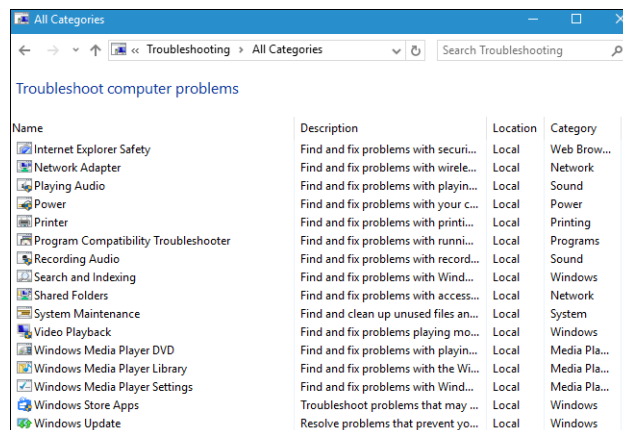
All Categories

« Troubleshooting › All Categories

Search Troubleshooting

Troubleshoot computer problems

| Name | Description | Location | Category |
|---|---|---|---|
| Internet Explorer Safety | Find and fix problems with securi... | Local | Web Brow... |
| Network Adapter | Find and fix problems with wirele... | Local | Network |
| Playing Audio | Find and fix problems with playin... | Local | Sound |
| Power | Find and fix problems with your c... | Local | Power |
| Printer | Find and fix problems with printi... | Local | Printing |
| Program Compatibility Troubleshooter | Find and fix problems with runni... | Local | Programs |
| Recording Audio | Find and fix problems with record... | Local | Sound |
| Search and Indexing | Find and fix problems with Wind... | Local | Windows |
| Shared Folders | Find and fix problems with access... | Local | Network |
| System Maintenance | Find and clean up unused files an... | Local | System |
| Video Playback | Find and fix problems playing mo... | Local | Windows |
| Windows Media Player DVD | Find and fix problems with playin... | Local | Media Pla... |
| Windows Media Player Library | Find and fix problems with the Wi... | Local | Media Pla... |
| Windows Media Player Settings | Find and fix problems with Wind... | Local | Media Pla... |
| Windows Store Apps | Troubleshoot problems that may ... | Local | Windows |
| Windows Update | Resolve problems that prevent yo... | Local | Windows |